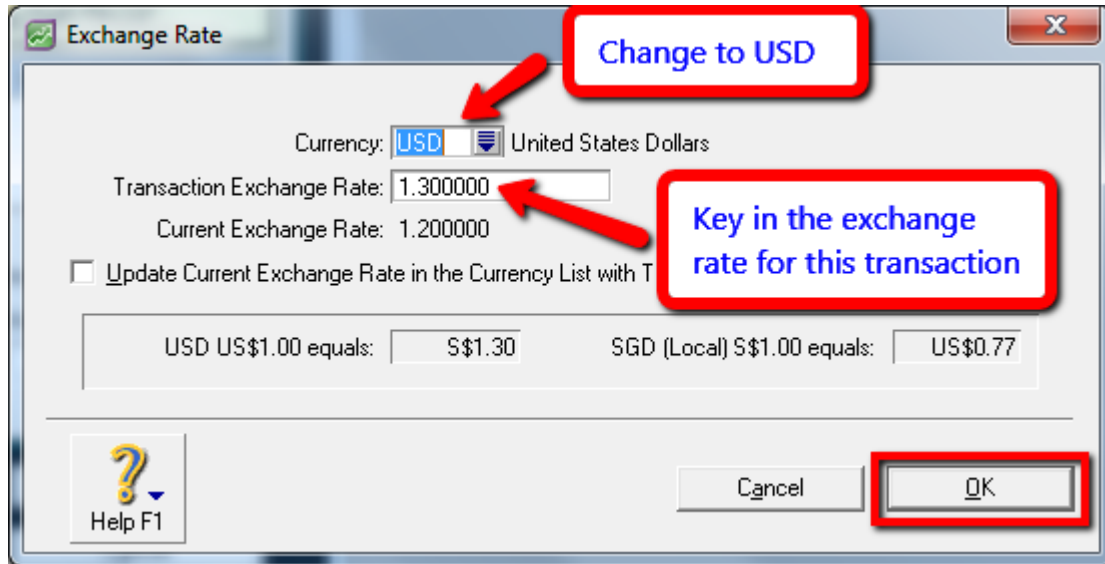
Exchange Rate

Change to USD

Currency: USD United States Dollars

Transaction Exchange Rate: 1.300000

Current Exchange Rate: 1.200000

Key in the exchange rate for this transaction

Update Current Exchange Rate in the Currency List with T

USD US\$1.00 equals: S\$1.30

SGD (Local) S\$1.00 equals: US\$0.77

Help F1

Cancel

OK